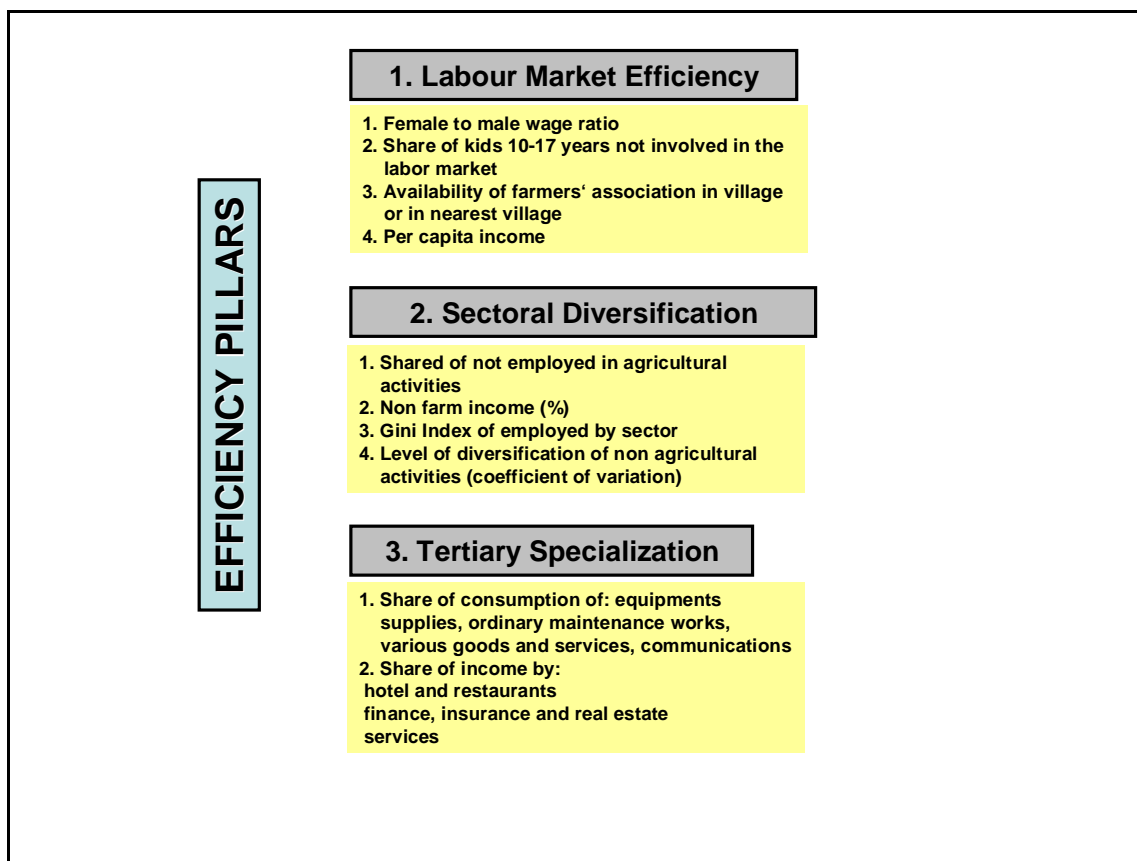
EFFICIENCY PILLARS

1. Labour Market Efficiency

1. Female to male wage ratio
2. Share of kids 10-17 years not involved in the labor market
3. Availability of farmers‘ association in village or in nearest village
4. Per capita income

2. Sectoral Diversification

1. Shared of not employed in agricultural activities
2. Non farm income (%)
3. Gini Index of employed by sector
4. Level of diversification of non agricultural activities (coefficient of variation)

3. Tertiary Specialization

1. Share of consumption of: equipments supplies, ordinary maintenance works, various goods and services, communications
2. Share of income by:
hotel and restaurants
finance, insurance and real estate
services